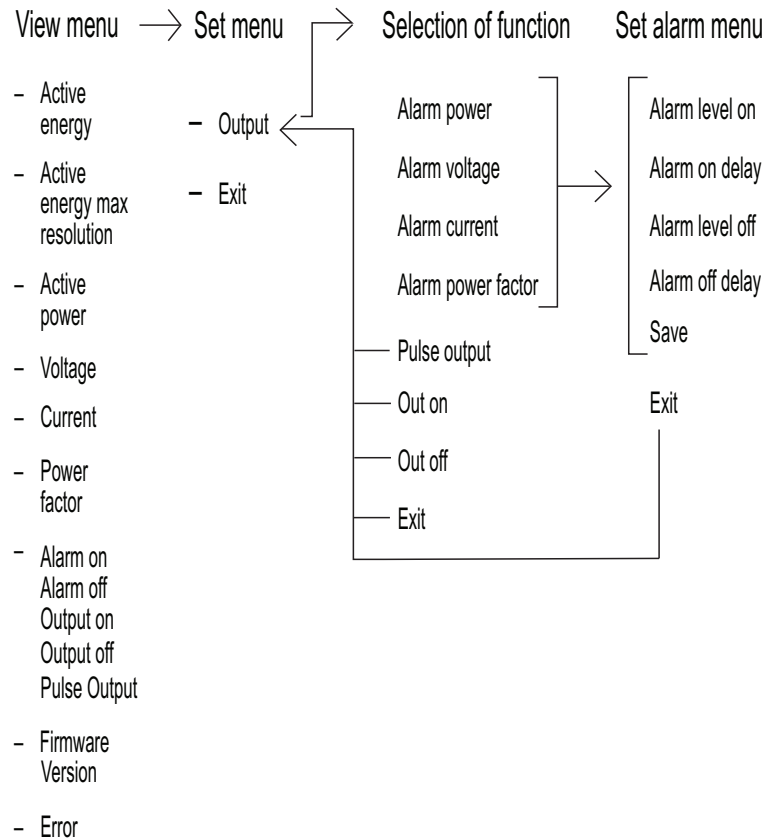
View menu → Set menu → Selection of function Set alarm menu

– Active energy

– Active energy max resolution

– Active power

– Voltage

– Current

– Power factor

– Alarm on
Alarm off
Output on
Output off
Pulse Output

– Firmware Version

– Error

– Output

– Exit

Alarm power

Alarm voltage

Alarm current

Alarm power factor

Pulse output

Out on

Out off

Exit

Alarm level on

Alarm on delay

Alarm level off

Alarm off delay

Save

Exit